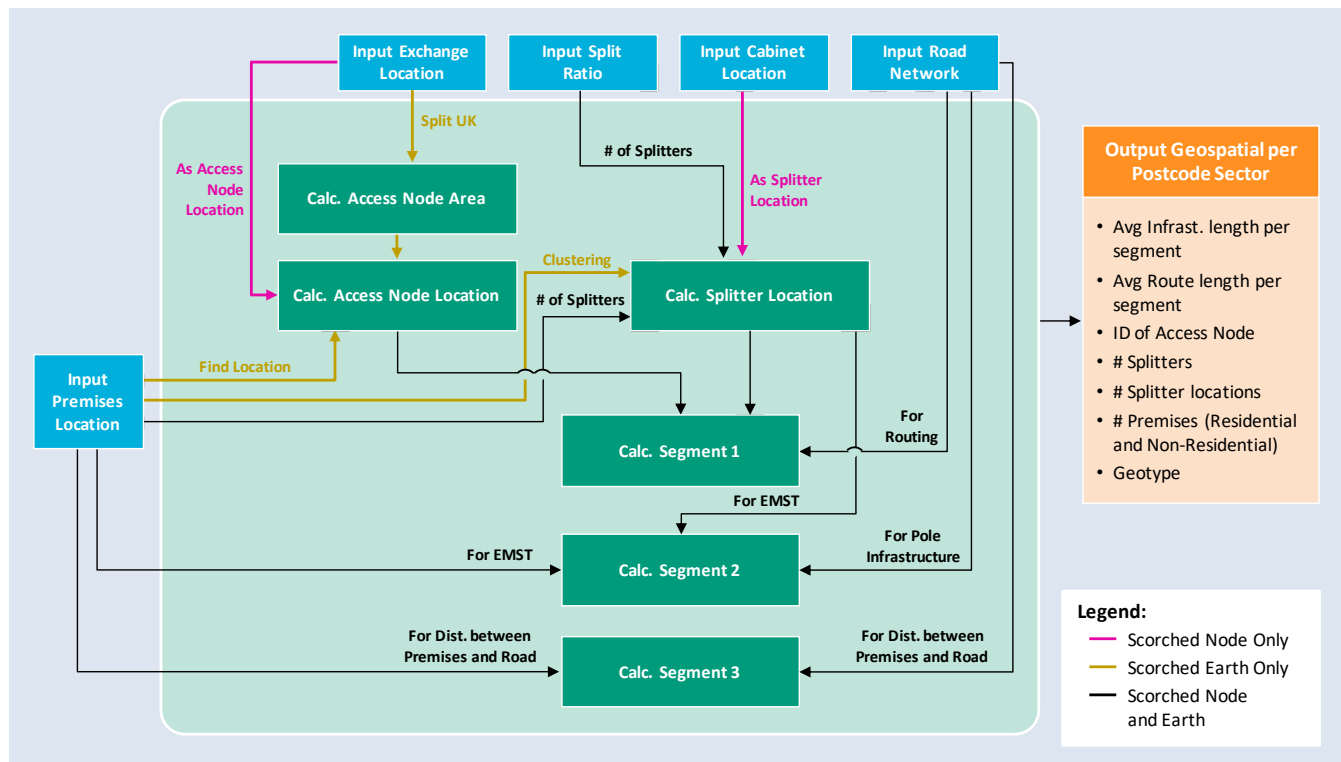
Input Exchange Location

Input Split Ratio

Input Cabinet Location

Input Road Network

Split UK

As Access Node Location

# of Splitters

As Splitter Location

Calc. Access Node Area

Clustering

Calc. Access Node Location

# of Splitters

Calc. Splitter Location

Input Premises Location

Find Location

For Routing

Calc. Segment 1

For EMST

For EMST

Calc. Segment 2

For Pole Infrastructure

For Dist. between Premises and Road

Calc. Segment 3

For Dist. between Premises and Road

Output Geospatial per Postcode Sector

- Avg Infrast. length per segment
- Avg Route length per segment
- ID of Access Node
- # Splitters
- # Splitter locations
- # Premises (Residential and Non-Residential)
- Geotype

Legend:
Scorched Node Only
Scorched Earth Only
Scorched Node and Earth